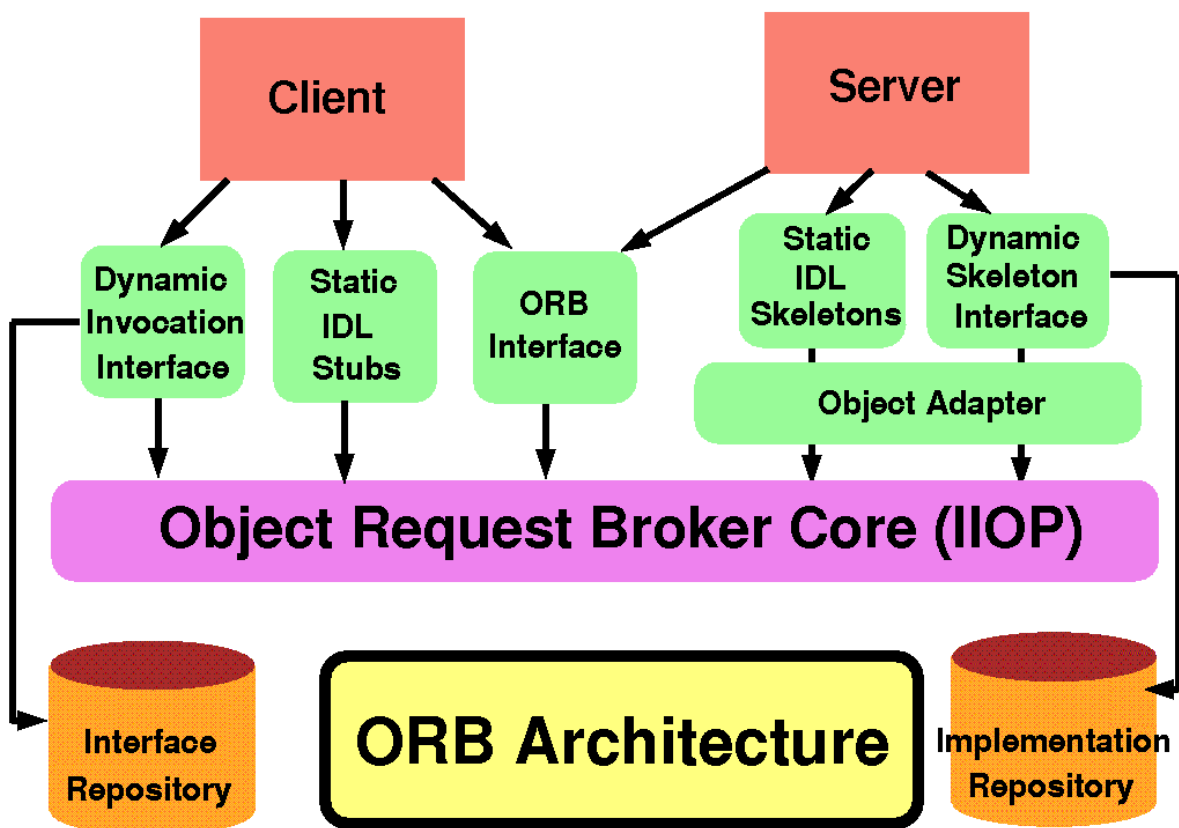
Client

Server

Dynamic Invocation Interface

Static IDL Stubs

ORB Interface

Static IDL Skeletons

Dynamic Skeleton Interface

Object Adapter

Object Request Broker Core (IIOP)

Interface Repository

ORB Architecture

Implementation Repository